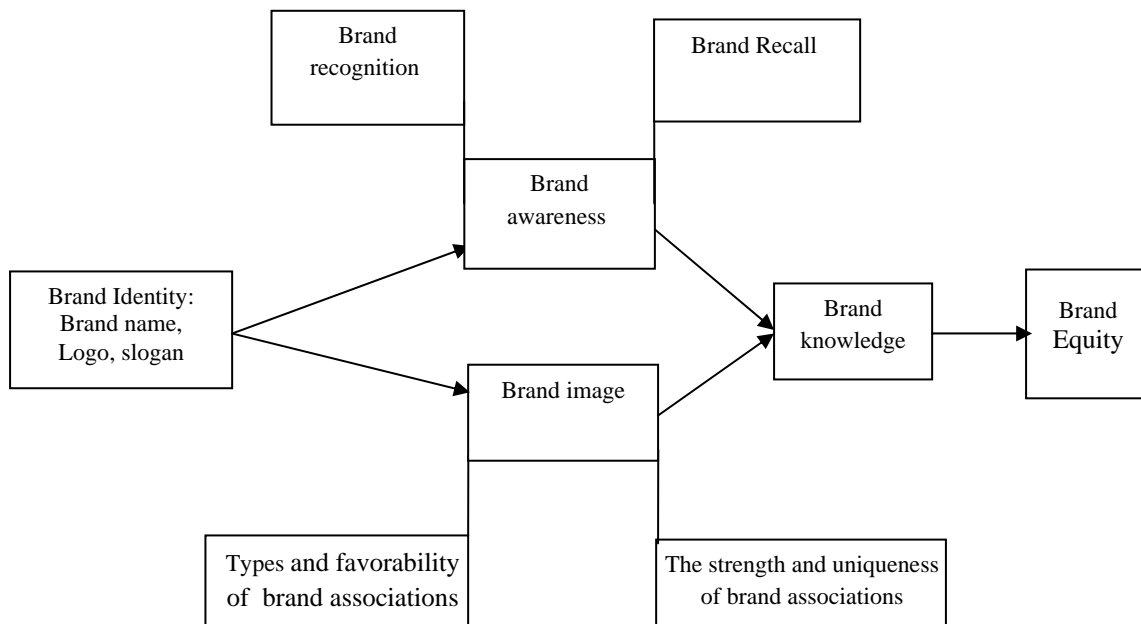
Brand recognition

Brand Recall

Brand awareness

Brand Identity: Brand name, Logo, slogan

Brand knowledge

Brand Equity

Brand image

Types and favorability of brand associations

The strength and uniqueness of brand associations